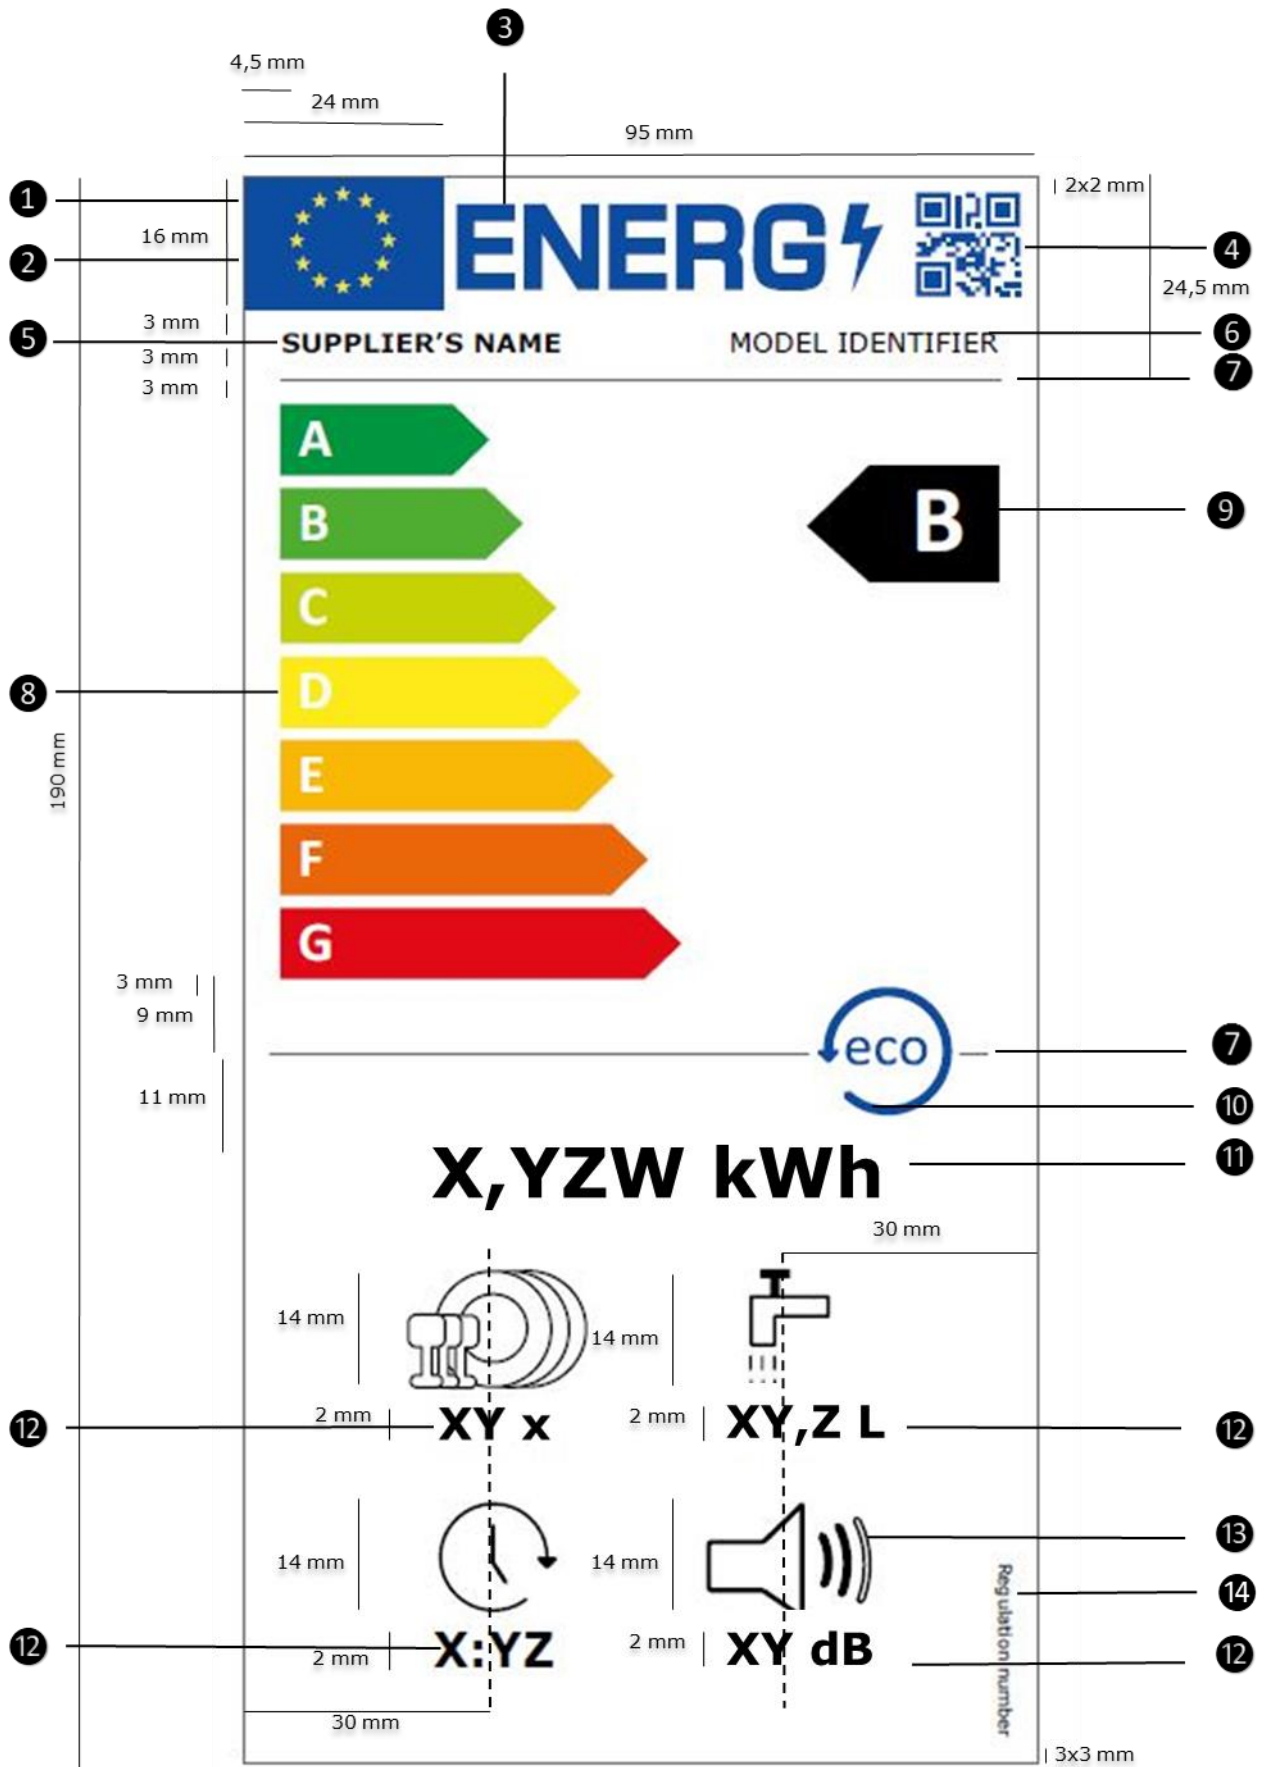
3

4,5 mm

24 mm

95 mm

1

2

16 mm

ENERG

2x2 mm

4

24,5 mm

3 mm

5

SUPPLIER'S NAME

3 mm

MODEL IDENTIFIER

6

3 mm

7

A

B

B

9

C

8

D

190 mm

E

F

G

3 mm

9 mm

eco

7

11 mm

10

X,YZW kWh

11

30 mm

14 mm

14 mm

12

2 mm

XY x

2 mm

XY,Z L

12

14 mm

14 mm

13

Regulation number

14

12

2 mm

X:YZ

2 mm

XY dB

12

30 mm

3x3 mm